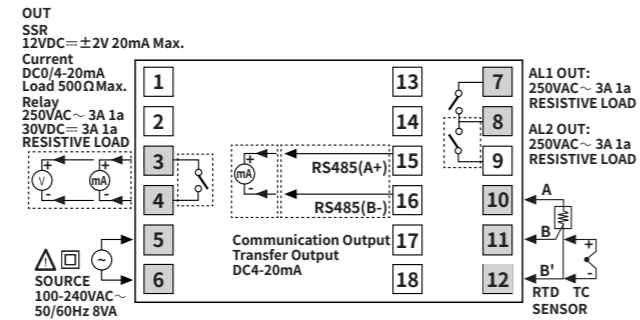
OUT
SSR
12VDC=±2V 20mA Max.
Current
DC0/4-20mA
Load 500Ω Max.
Relay
250VAC~ 3A 1a
30VDC= 3A 1a
RESISTIVE LOAD

1
2
3
4
5
6

V
mA
+
-
+
-

~

SOURCE
100-240VAC~
50/60Hz 8VA

mA
+
-

RS485(A+)
RS485(B-)

Communication Output
Transfer Output
DC4-20mA

13
14
15
16
17
18

7
8
9
10
11
12

AL1 OUT:
250VAC~ 3A 1a
RESISTIVE LOAD

AL2 OUT:
250VAC~ 3A 1a
RESISTIVE LOAD

A
B
B'
+
-
RTD
SENSOR
TC